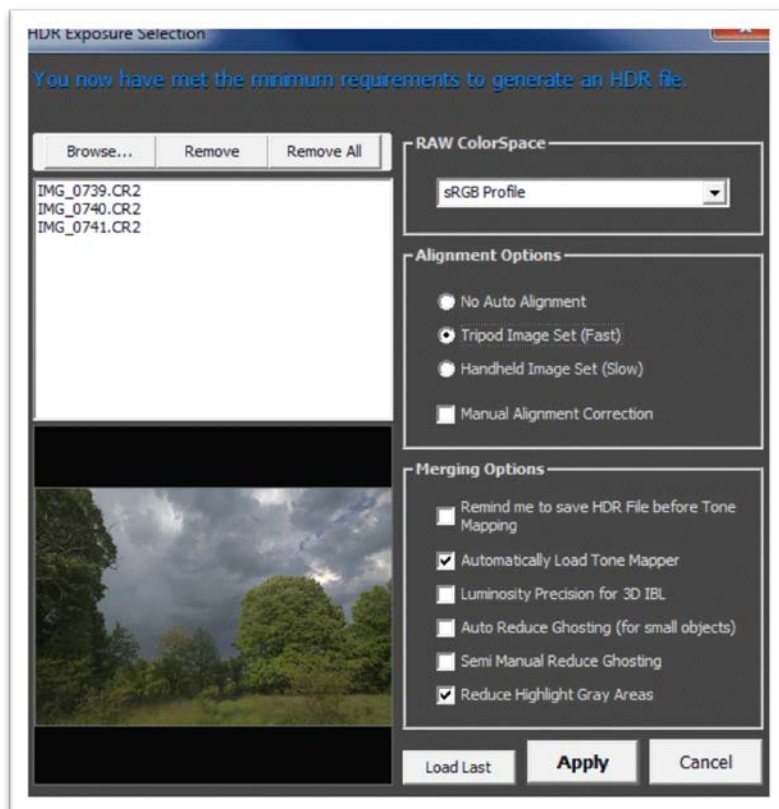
HDR Exposure Selection

You now have met the minimum requirements to generate an HDR file.

Browse... Remove Remove All

IMG_0739.CR2
IMG_0740.CR2
IMG_0741.CR2

RAW ColorSpace

sRGB Profile

Alignment Options

No Auto Alignment

Tripod Image Set (Fast)

Handheld Image Set (Slow)

Manual Alignment Correction

Merging Options

Remind me to save HDR File before Tone Mapping

Automatically Load Tone Mapper

Luminosity Precision for 3D IBL

Auto Reduce Ghosting (for small objects)

Semi Manual Reduce Ghosting

Reduce Highlight Gray Areas

Load Last Apply Cancel